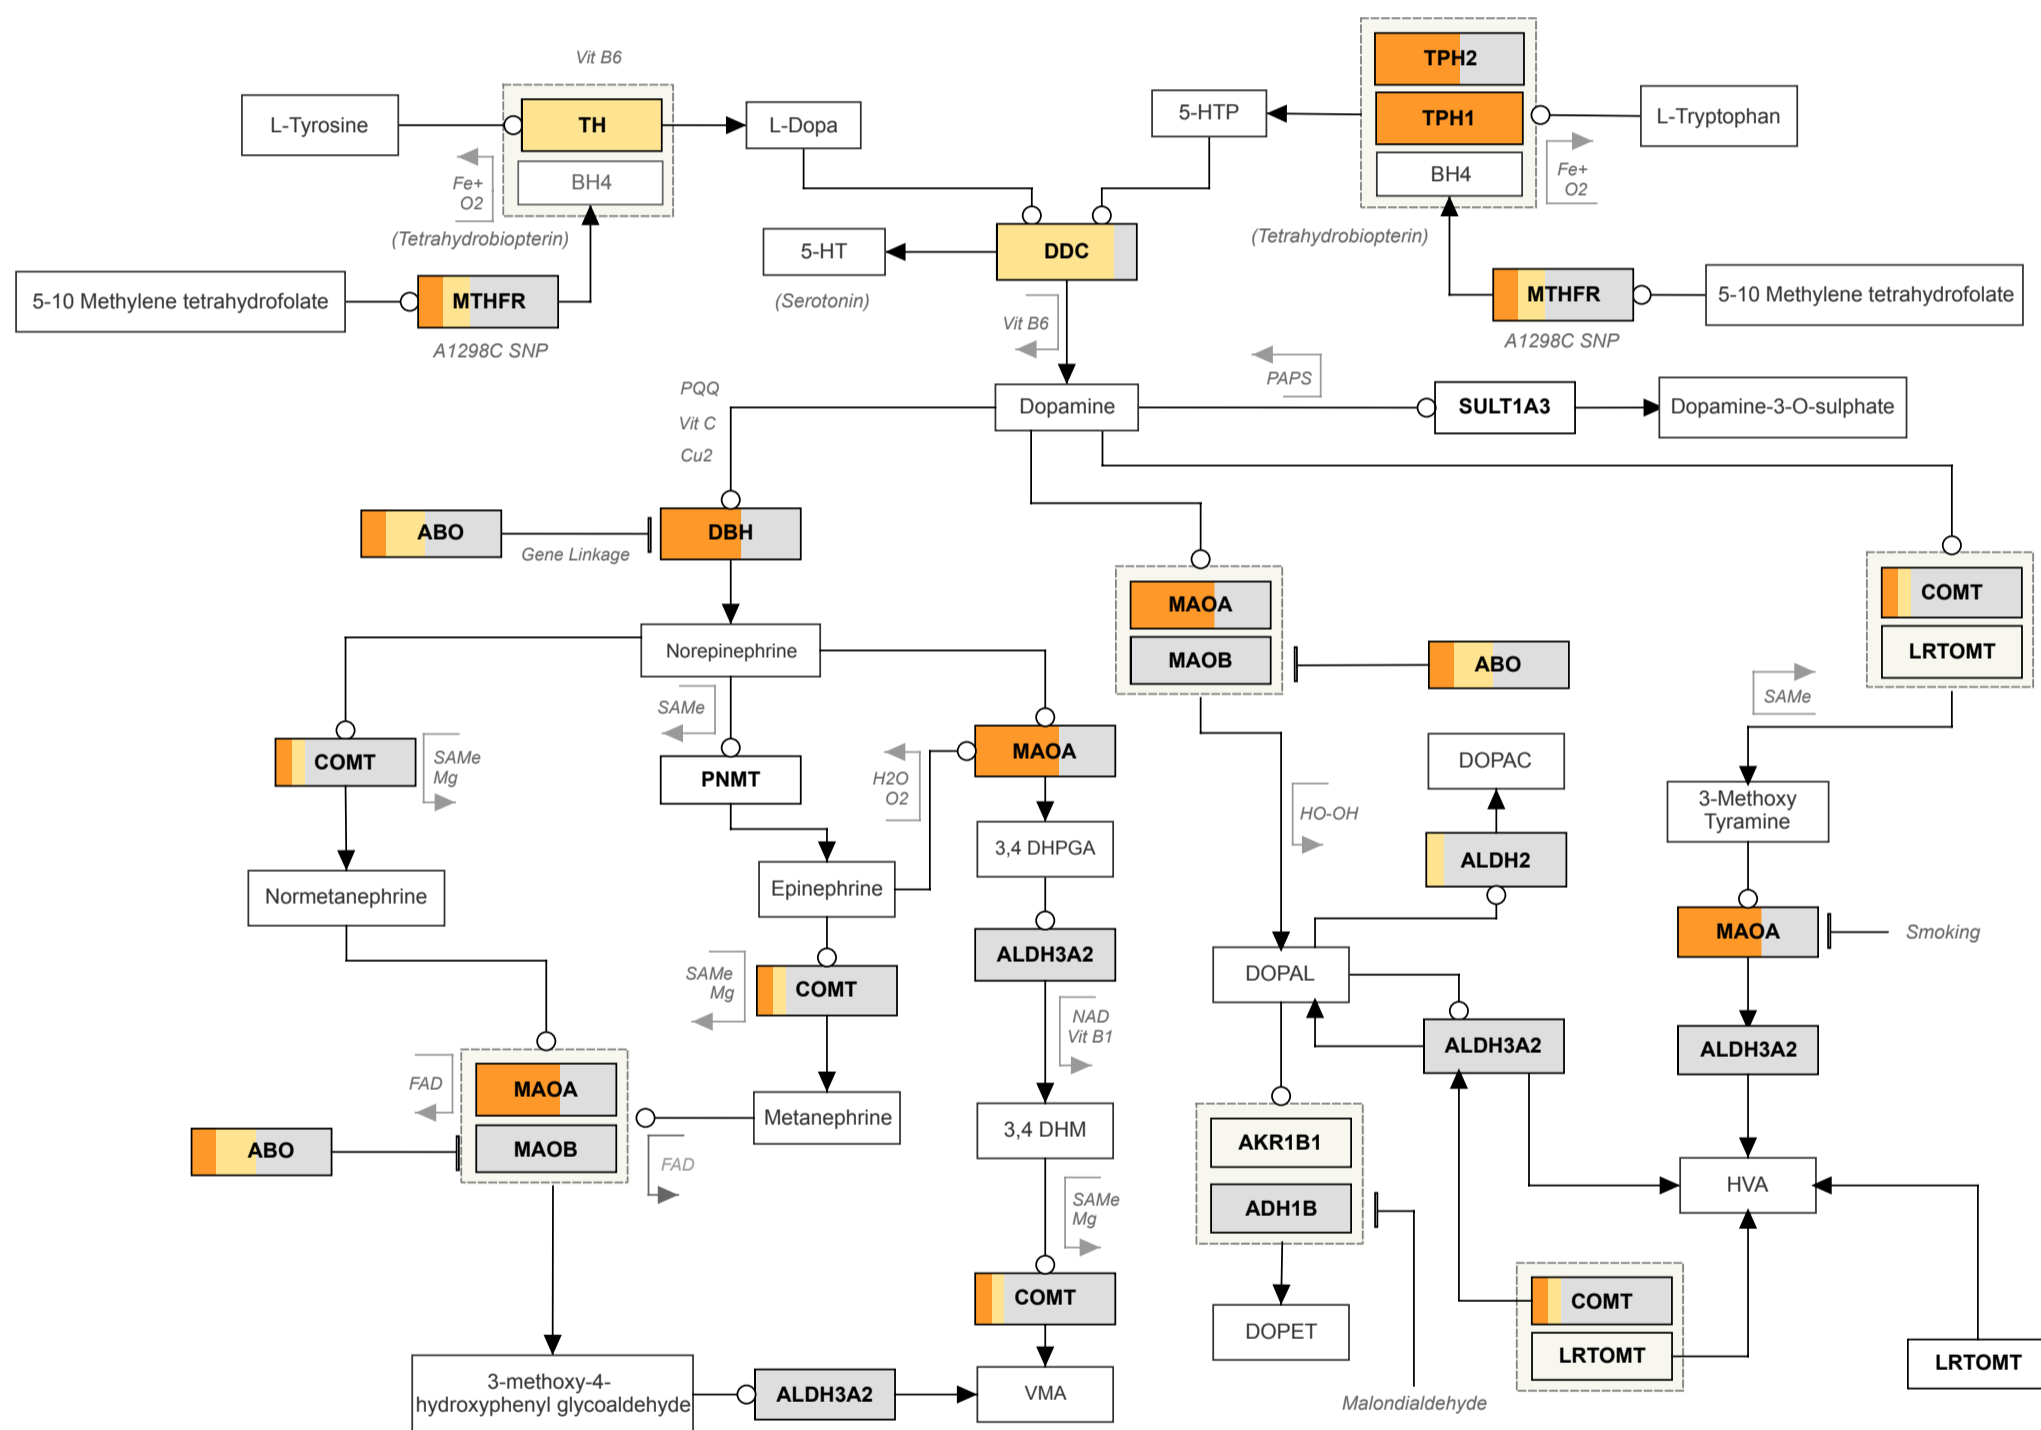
Vit B6

L-Tyrosine

TH

BH4

Fe+
O2

(Tetrahydrobiopterin)

L-Dopa

5-10 Methylene tetrahydrofolate

MTHFR

A1298C SNP

TPH2

TPH1

BH4

5-HTP

L-Tryptophan

Fe+
O2

(Tetrahydrobiopterin)

5-HT

(Serotonin)

DDC

MTHFR

A1298C SNP

5-10 Methylene tetrahydrofolate

Vit B6

PQQ

Vit C

Cu2

Dopamine

PAPS

SULT1A3

Dopamine-3-O-sulphate

ABO

Gene Linkage

DBH

Norepinephrine

MAOA

MAOB

ABO

COMT

LRTOMT

SAMe

COMT

SAMe
Mg

SAMe

PNMT

H2O
O2

MAOA

3,4 DHPGA

HO-OH

DOPAC

ALDH2

3-Methoxy
Tyramine

Normetanephrine

Epinephrine

ALDH3A2

DOPAL

MAOA

Smoking

SAMe
Mg

COMT

NAD
Vit B1

ALDH3A2

ALDH3A2

FAD

MAOA

MAOB

ABO

Metanephrine

FAD

3,4 DHM

AKR1B1

ADH1B

HVA

SAMe
Mg

COMT

DOPET

COMT

LRTOMT

LRTOMT

3-methoxy-4-hydroxyphenyl glycoaldehyde

ALDH3A2

VMA

Malondialdehyde